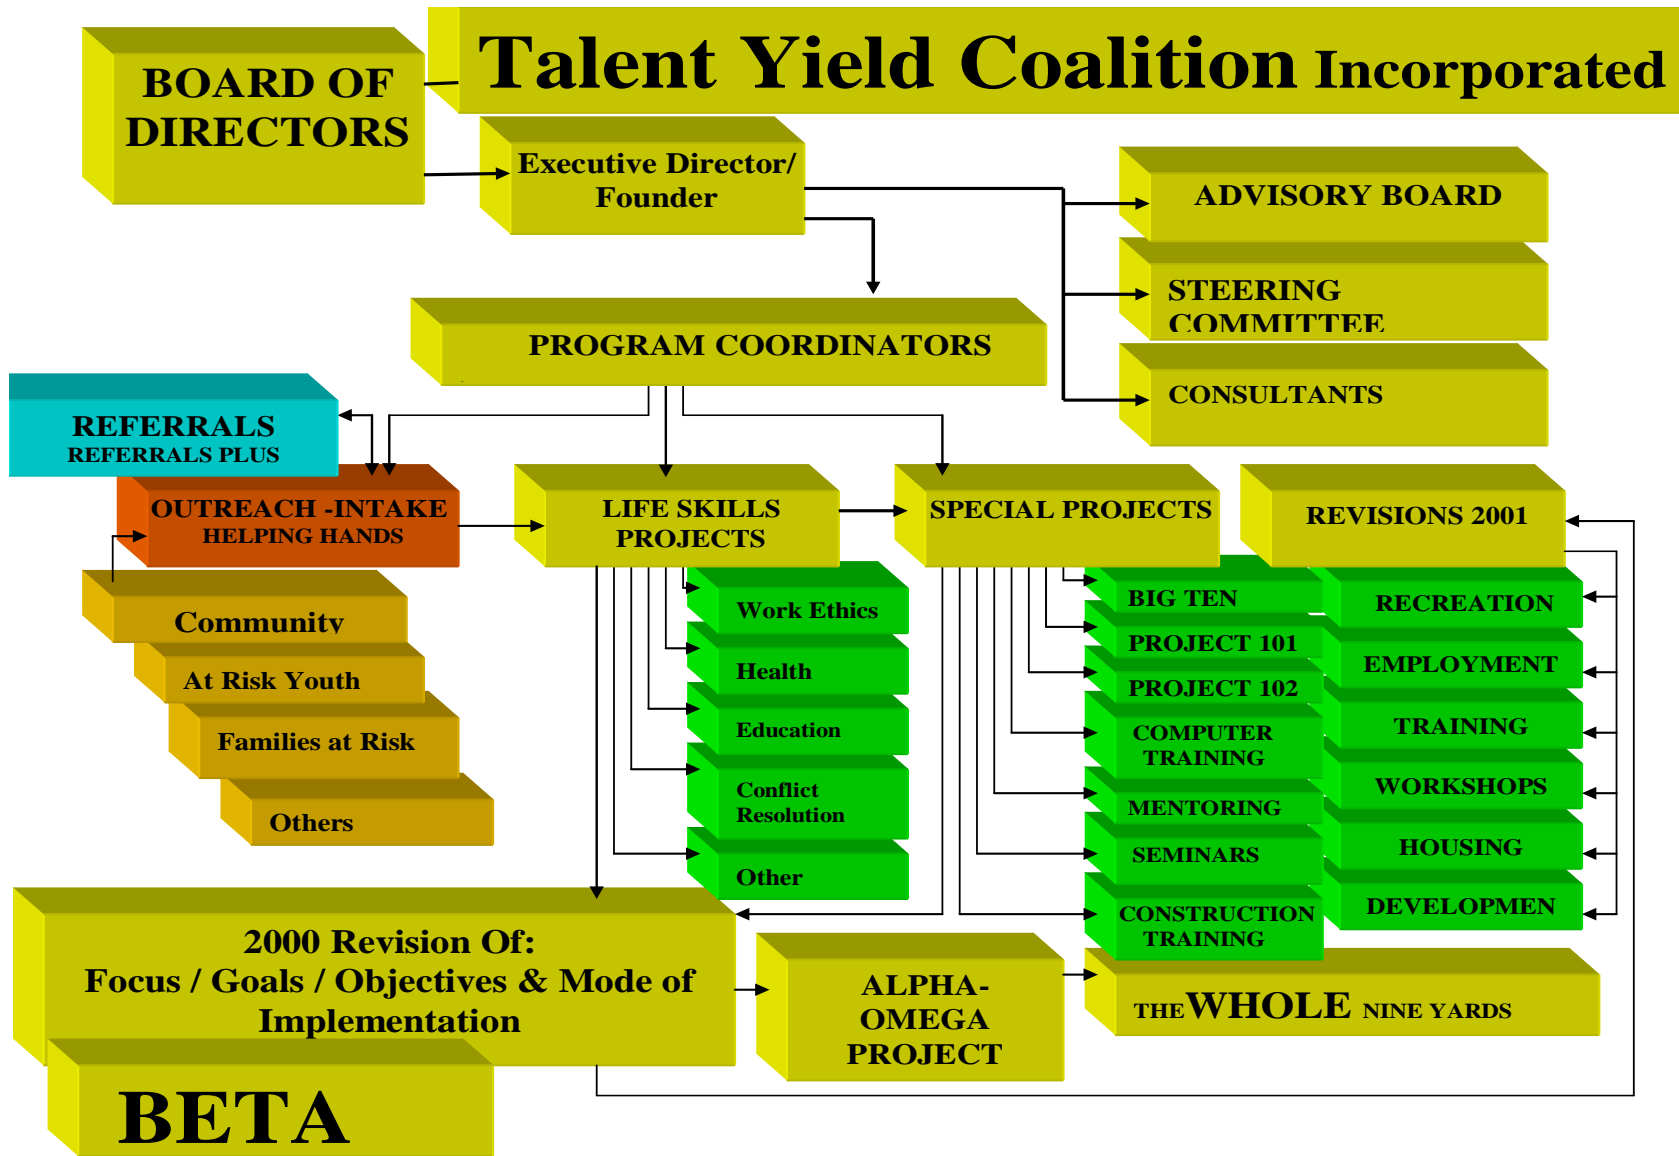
Talent Yield Coalition Incorporated

BOARD OF DIRECTORS

Executive Director/ Founder

ADVISORY BOARD

STEERING COMMITTEE

PROGRAM COORDINATORS

CONSULTANTS

REFERRALS
REFERRALS PLUS

OUTREACH -INTAKE
HELPING HANDS

LIFE SKILLS PROJECTS

SPECIAL PROJECTS

REVISIONS 2001

Community

At Risk Youth

Families at Risk

Others

Work Ethics

Health

Education

Conflict Resolution

Other

BIG TEN

PROJECT 101

PROJECT 102

COMPUTER TRAINING

MENTORING

SEMINARS

CONSTRUCTION TRAINING

RECREATION

EMPLOYMENT

TRAINING

WORKSHOPS

HOUSING

DEVELOPMEN

2000 Revision Of:
Focus / Goals / Objectives & Mode of Implementation

ALPHA-OMEGA PROJECT

THE WHOLE NINE YARDS

BETA